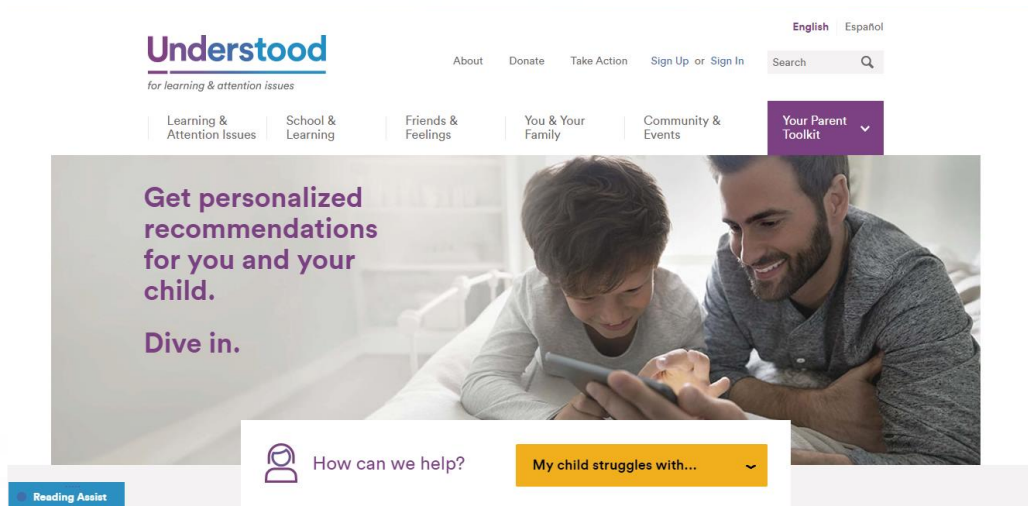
English | Español

Understood
for learning & attention issues

About Donate Take Action Sign Up or Sign In Search

Learning & Attention Issues | School & Learning | Friends & Feelings | You & Your Family | Community & Events | Your Parent Toolkit

Get personalized recommendations for you and your child.

Dive in.

How can we help? My child struggles with...

Reading Assist